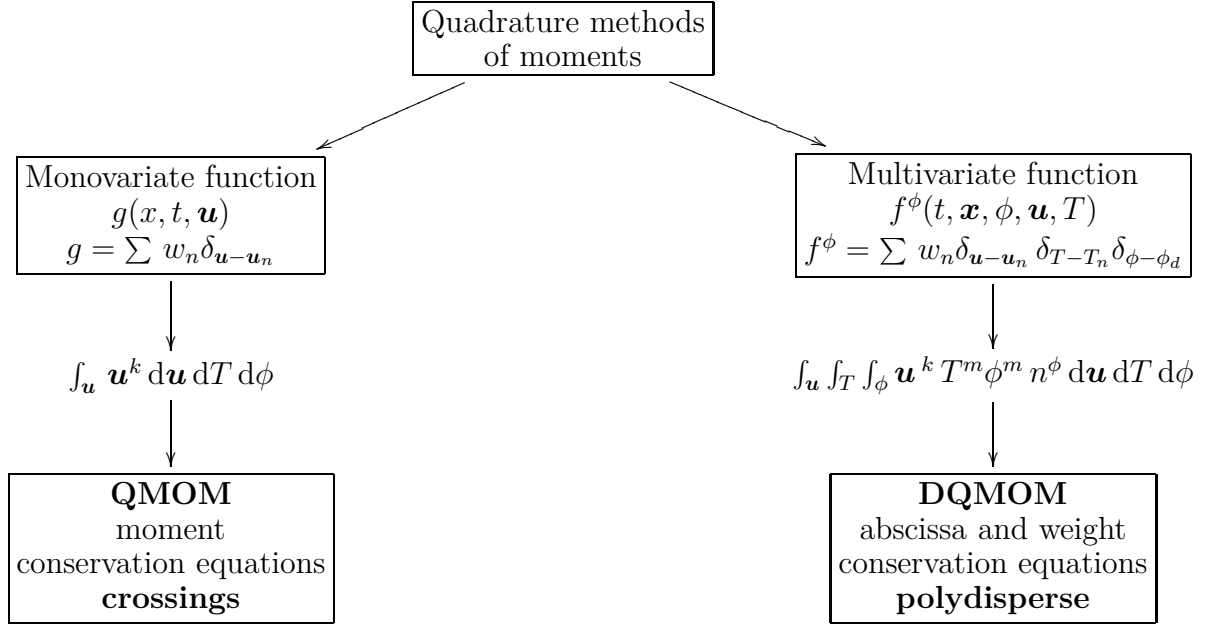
Quadrature methods of moments

Monovariate function
$g(x, t, \boldsymbol{u})$
$g = \sum w_n \delta_{\boldsymbol{u}-\boldsymbol{u}_n}$

$\int_{\boldsymbol{u}} \boldsymbol{u}^k \, \mathrm{d}\boldsymbol{u} \, \mathrm{d}T \, \mathrm{d}\phi$

**QMOM**
moment
conservation equations
**crossings**

Multivariate function
$f^{\phi}(t, \boldsymbol{x}, \phi, \boldsymbol{u}, T)$
$f^{\phi} = \sum w_n \delta_{\boldsymbol{u}-\boldsymbol{u}_n} \delta_{T-T_n} \delta_{\phi-\phi_d}$

$\int_{\boldsymbol{u}} \int_T \int_{\phi} \boldsymbol{u}^k T^m \phi^m n^{\phi} \, \mathrm{d}\boldsymbol{u} \, \mathrm{d}T \, \mathrm{d}\phi$

**DQMOM**
abscissa and weight
conservation equations
**polydisperse**